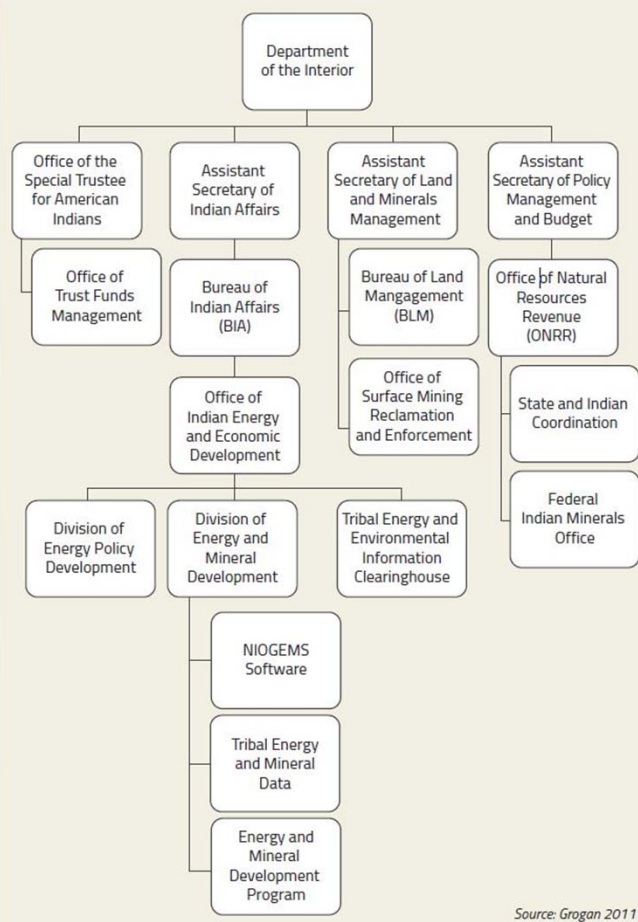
Department of the Interior

Office of the Special Trustee for American Indians

Office of Trust Funds Management

Assistant Secretary of Indian Affairs

Bureau of Indian Affairs (BIA)

Office of Indian Energy and Economic Development

Division of Energy Policy Development

Division of Energy and Mineral Development

NIOGEMS Software

Tribal Energy and Mineral Data

Energy and Mineral Development Program

Tribal Energy and Environmental Information Clearinghouse

Assistant Secretary of Land and Minerals Management

Bureau of Land Mangagement (BLM)

Office of Surface Mining Reclamation and Enforcement

Assistant Secretary of Policy Management and Budget

Office of Natural Resources Revenue (ONRR)

State and Indian Coordination

Federal Indian Minerals Office

Source: Grogan 2011